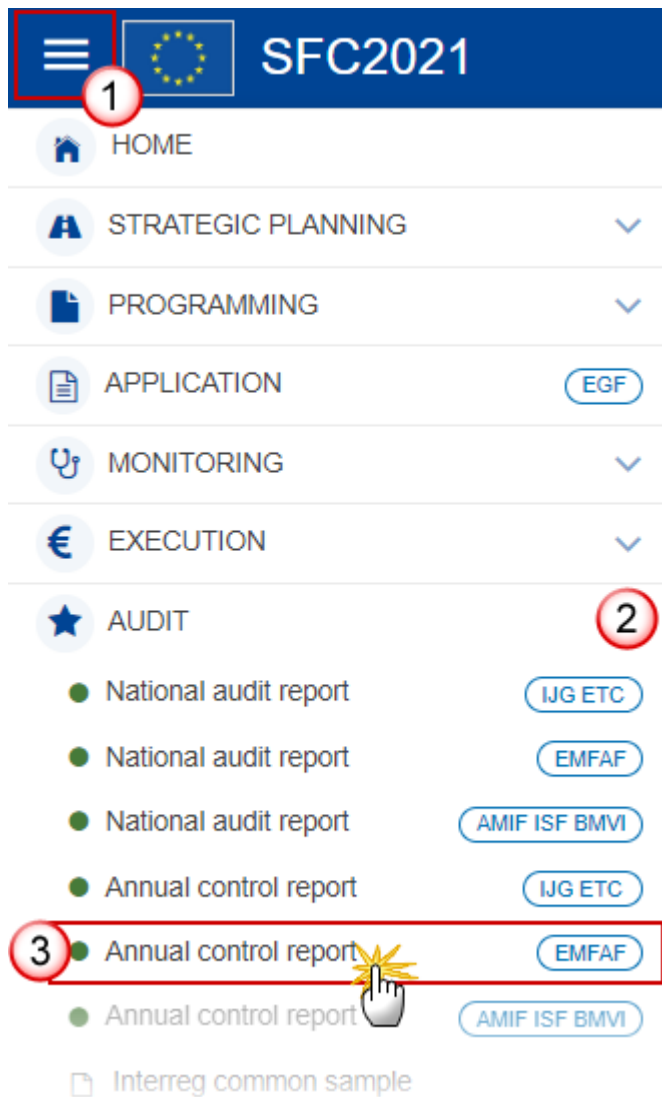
1

SFC2021

HOME

STRATEGIC PLANNING

PROGRAMMING

APPLICATION EGF

MONITORING

EXECUTION

AUDIT

2

National audit report IJG ETC

National audit report EMFAF

National audit report AMIF ISF BMVI

Annual control report IJG ETC

3

Annual control report EMFAF

Annual control report AMIF ISF BMVI

Interreg common sample